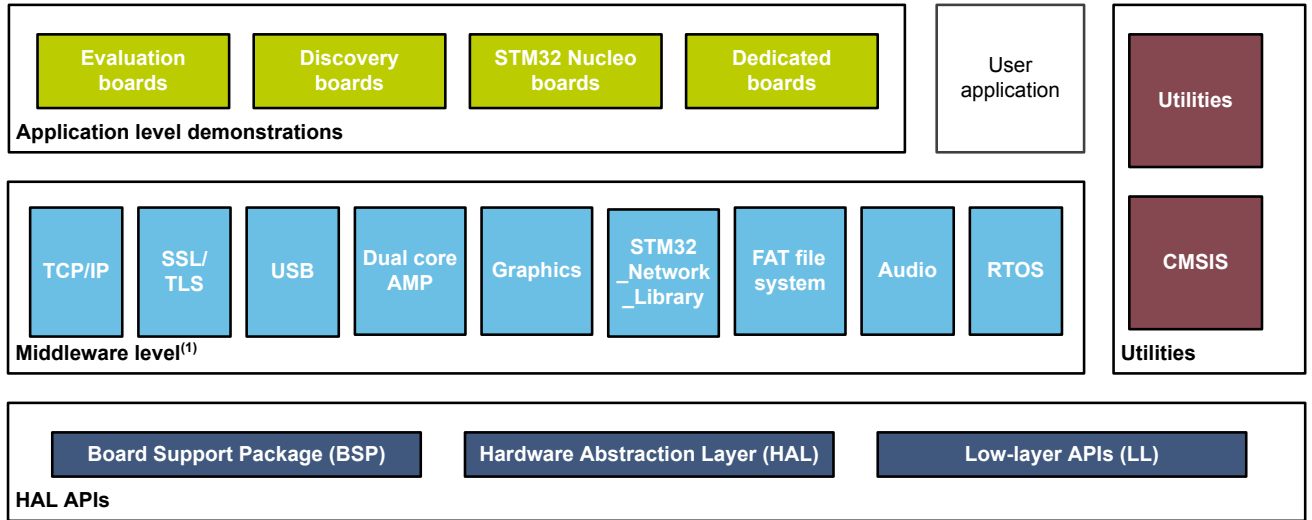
Evaluation boards

Discovery boards

STM32 Nucleo boards

Dedicated boards

Application level demonstrations

User application

Utilities

CMSIS

Utilities

TCP/IP

SSL/ TLS

USB

Dual core AMP

Graphics

STM32 _Network _Library

FAT file system

Audio

RTOS

Middleware level$^{(1)}$

Board Support Package (BSP)

Hardware Abstraction Layer (HAL)

Low-layer APIs (LL)

HAL APIs